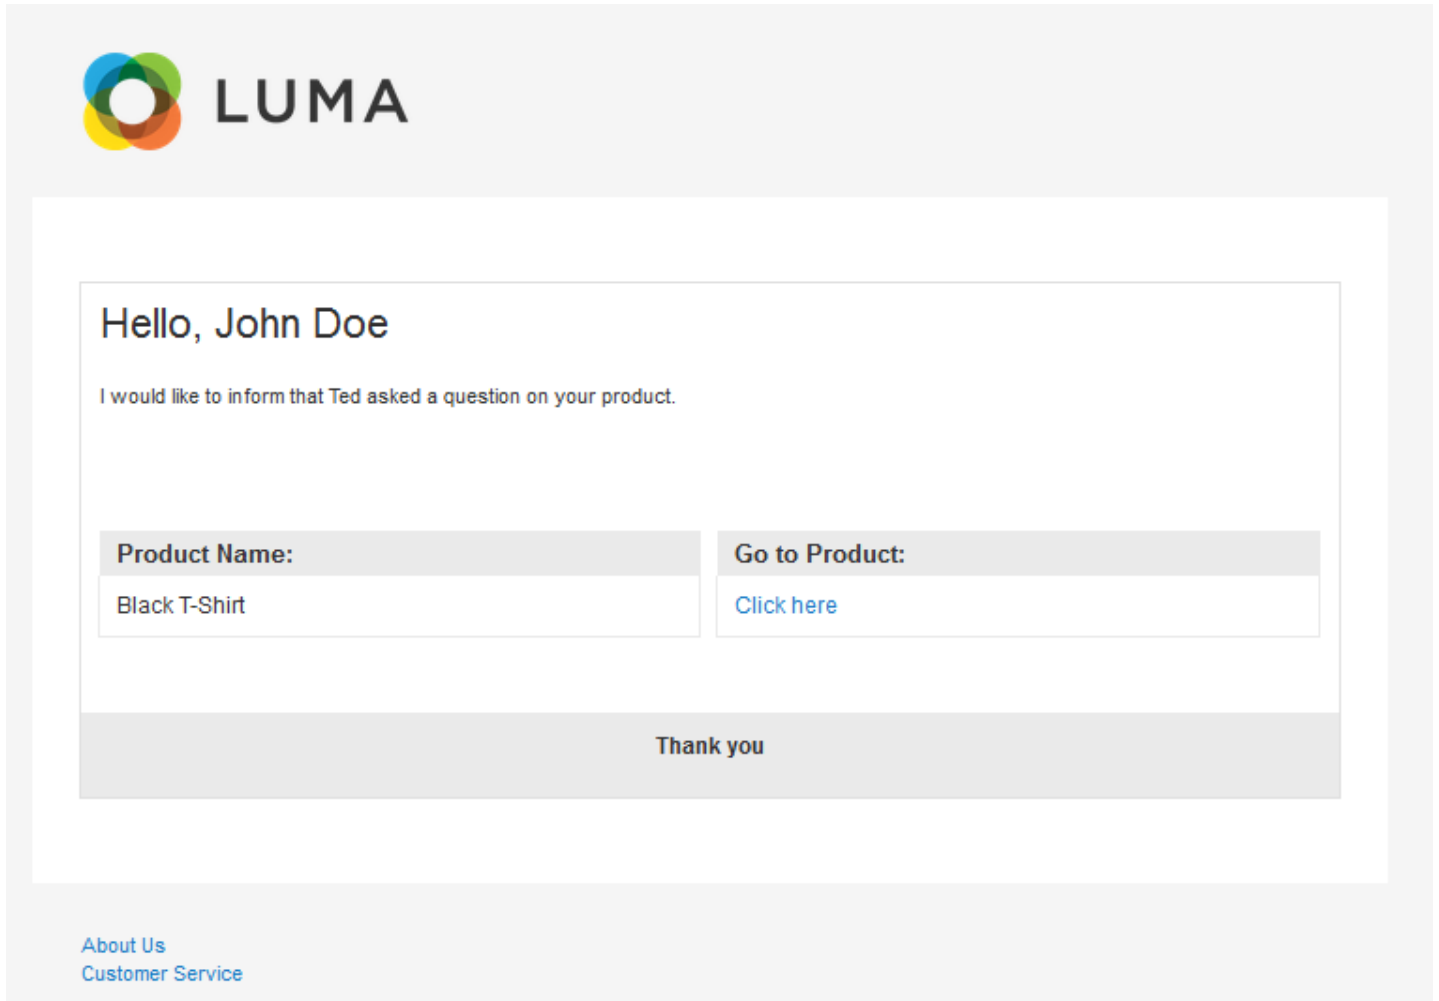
LUMA

Hello, John Doe

I would like to inform that Ted asked a question on your product.

| Product Name: | Go to Product: |
|---|---|
| Black T-Shirt | Click here |

Thank you

About Us
Customer Service